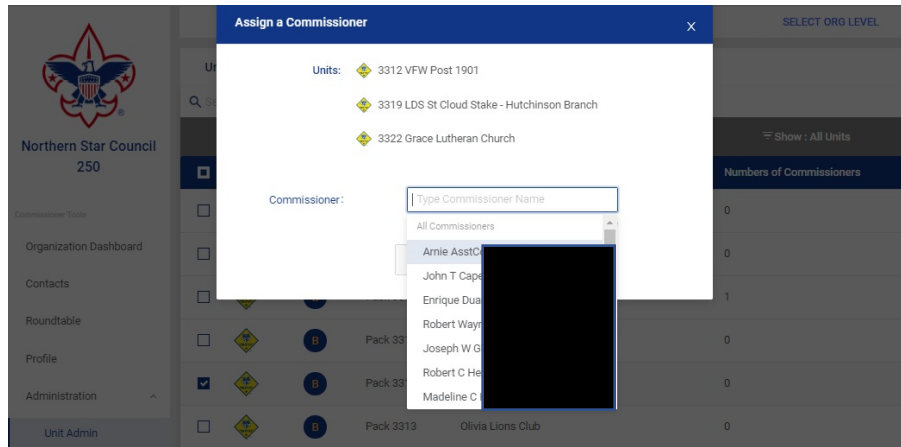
Northern Star Council
250

Commissioner Tools

Organization Dashboard

Contacts

Roundtable

Profile

Administration

Unit Admin

SELECT ORG LEVEL

Show : All Units

Numbers of Commissioners

0

0

1

0

0

0

Pack 331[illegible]

Pack 331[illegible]

Pack 3313 Olivia Lions Club

Assign a Commissioner

Units: 3312 VFW Post 1901

3319 LDS St Cloud Stake - Hutchinson Branch

3322 Grace Lutheran Church

Commissioner: Type Commissioner Name

All Commissioners

Arnie AsstC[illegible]

John T Cape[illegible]

Enrique Dua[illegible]

Robert Wayn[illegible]

Joseph W G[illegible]

Robert C He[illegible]

Madeline C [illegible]